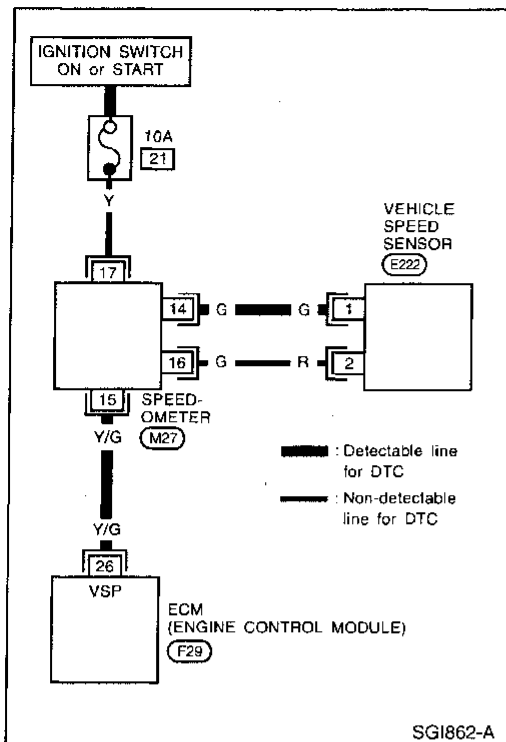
IGNITION SWITCH
ON or START

10A
21

Y

17

VEHICLE
SPEED
SENSOR
E222

14 G G 1

16 G R 2

15
SPEEDOMETER
M27

Y/G

: Detectable line for DTC

: Non-detectable line for DTC

Y/G

26

VSP

ECM
(ENGINE CONTROL MODULE)
F29

SGI862-A